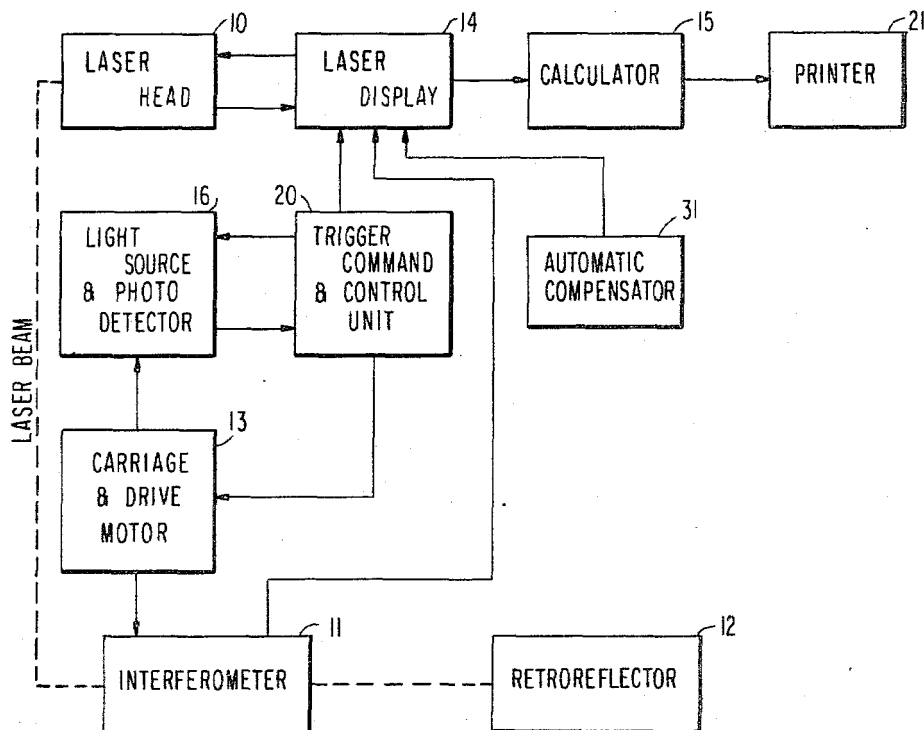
10
LASER HEAD

14
LASER DISPLAY

15
CALCULATOR

21
PRINTER

16
LIGHT SOURCE & PHOTO DETECTOR

20
TRIGGER COMMAND & CONTROL UNIT

31
AUTOMATIC COMPENSATOR

LASER BEAM

13
CARRIAGE & DRIVE MOTOR

11
INTERFEROMETER

12
RETROREFLECTOR